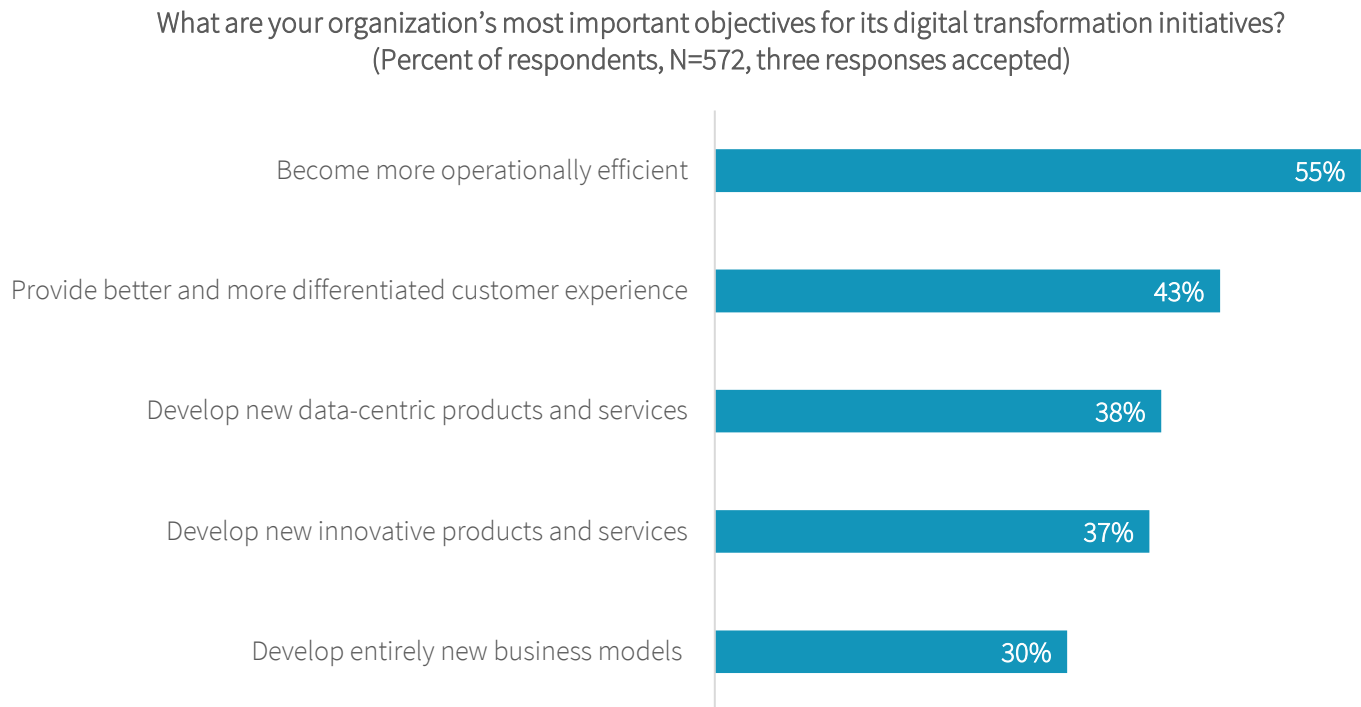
What are your organization’s most important objectives for its digital transformation initiatives?
(Percent of respondents, N=572, three responses accepted)

| | |
|---|---|
| Become more operationally efficient | 55% |
| Provide better and more differentiated customer experience | 43% |
| Develop new data-centric products and services | 38% |
| Develop new innovative products and services | 37% |
| Develop entirely new business models | 30% |